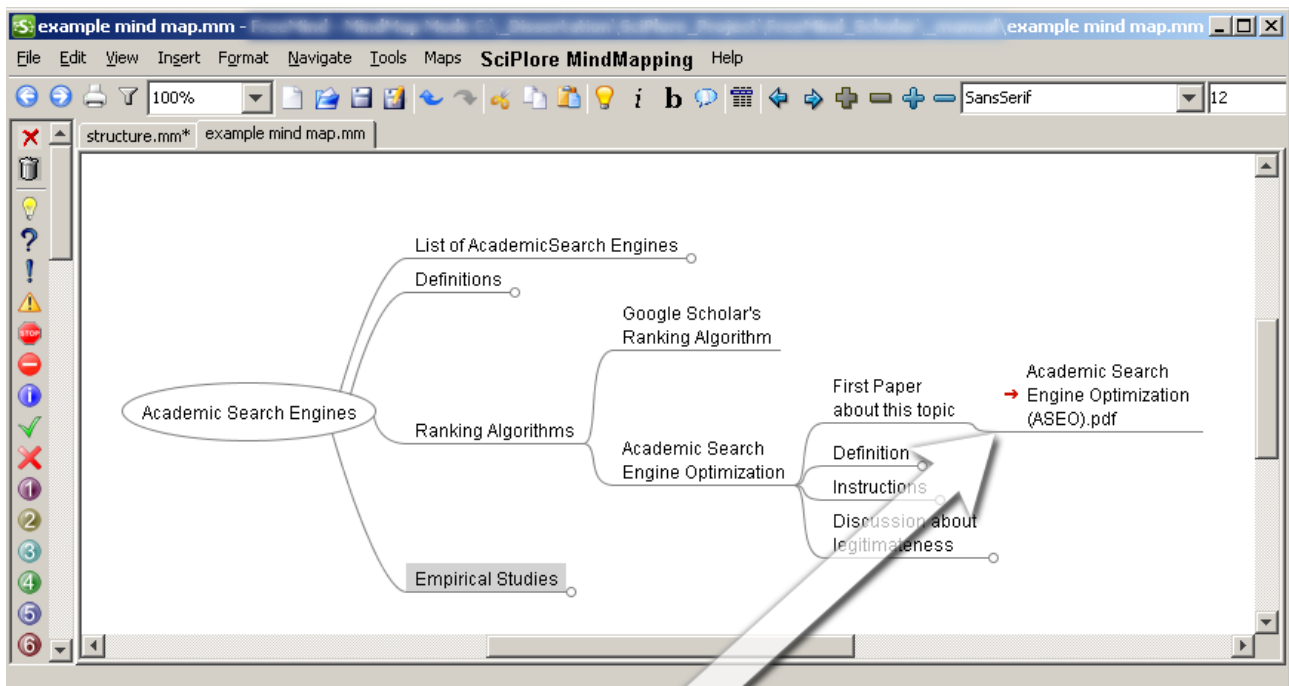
example mind map.mm - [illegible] example mind map.mm

File Edit View Insert Format Navigate Tools Maps SciPlore MindMapping Help

100%

SansSerif

12

structure.mm*
example mind map.mm

List of AcademicSearch Engines

Definitions

Google Scholar's Ranking Algorithm

Academic Search Engines

Ranking Algorithms

First Paper about this topic

Academic Search Engine Optimization (ASEO).pdf

Academic Search Engine Optimization

Definition

Instructions

Discussion about legitimateness

Empirical Studies